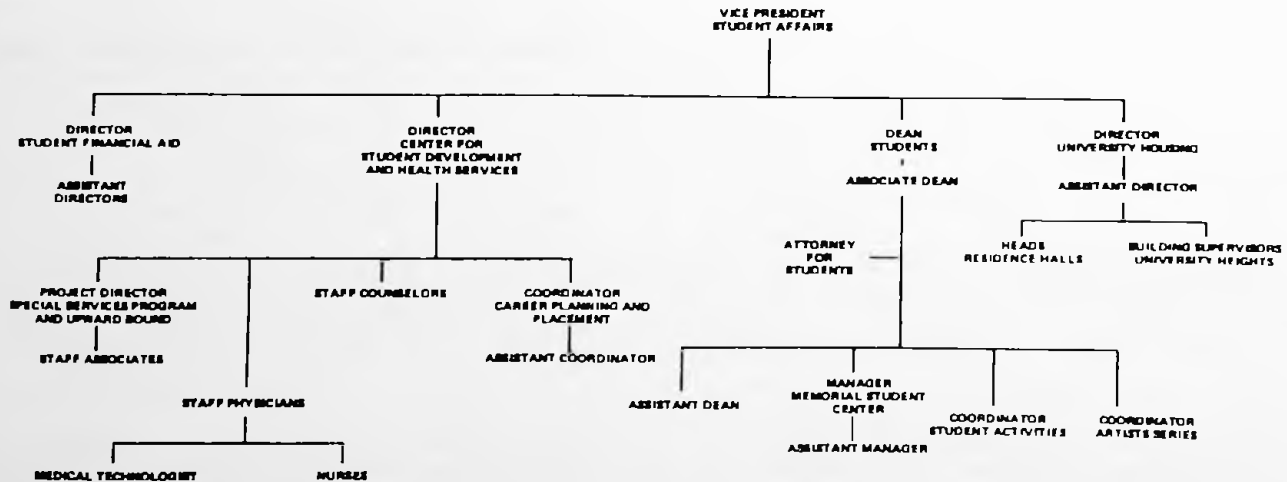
VICE PRESIDENT
STUDENT AFFAIRS

DIRECTOR
STUDENT FINANCIAL AID

ASSISTANT
DIRECTORS

DIRECTOR
CENTER FOR
STUDENT DEVELOPMENT
AND HEALTH SERVICES

DEAN
STUDENTS

ASSOCIATE DEAN

DIRECTOR
UNIVERSITY HOUSING

ASSISTANT DIRECTOR

ATTORNEY
FOR
STUDENTS

HEADS
RESIDENCE HALLS

BUILDING SUPERVISORS
UNIVERSITY HEIGHTS

PROJECT DIRECTOR
SPECIAL SERVICES PROGRAM
AND UPWARD BOUND

STAFF ASSOCIATES

STAFF COUNSELORS

COORDINATOR
CAREER PLANNING AND
PLACEMENT

ASSISTANT COORDINATOR

STAFF PHYSICIANS

MEDICAL TECHNOLOGIST

NURSES

ASSISTANT DEAN

MANAGER
MEMORIAL STUDENT
CENTER

ASSISTANT MANAGER

COORDINATOR
STUDENT ACTIVITIES

COORDINATOR
ARTISTS SERIES